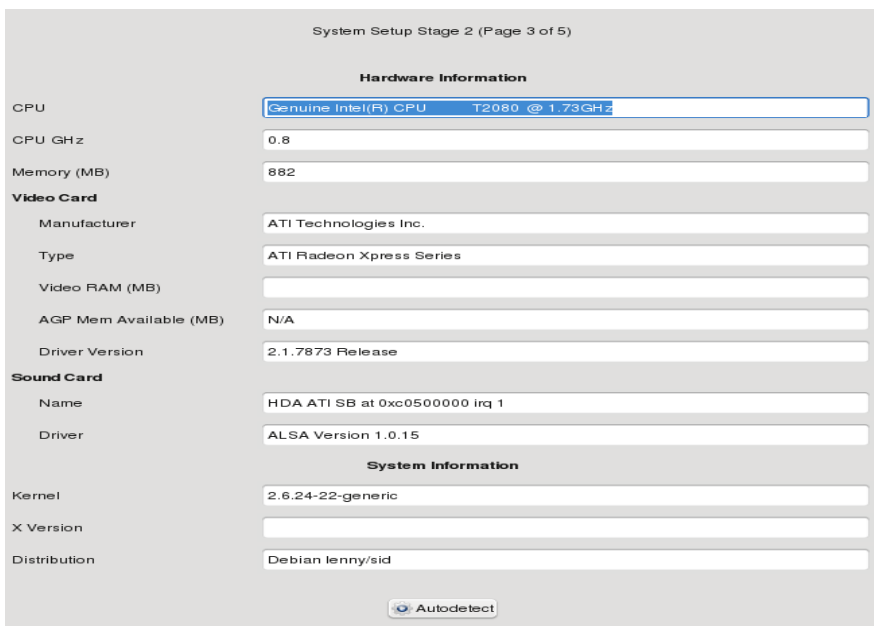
System Setup Stage 2 (Page 3 of 5)

Hardware Information

CPU
Genuine Intel(R) CPU T2080 @ 1.73GHz

CPU GHz
0.8

Memory (MB)
882

Video Card

Manufacturer
ATI Technologies Inc.

Type
ATI Radeon Xpress Series

Video RAM (MB)

AGP Mem Available (MB)
N/A

Driver Version
2.1.7873 Release

Sound Card

Name
HDA ATI SB at 0xc0500000 irq 1

Driver
ALSA Version 1.0.15

System Information

Kernel
2.6.24-22-generic

X Version

Distribution
Debian lenny/sid

Autodetect